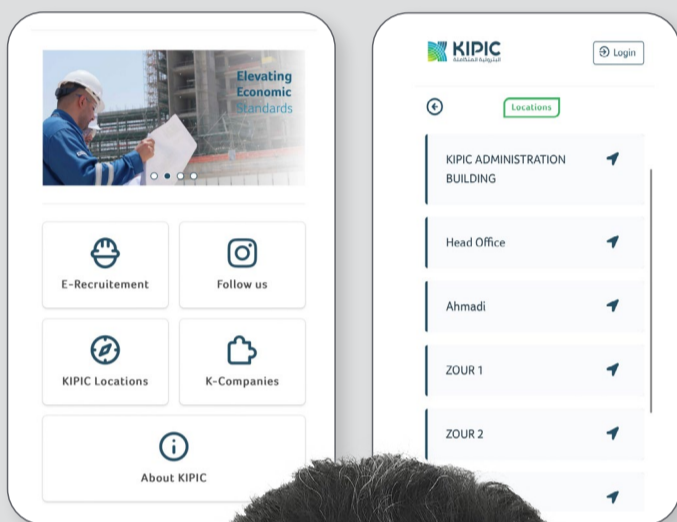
Elevating Economic Standards

E-Recruitement

Follow us

KIPIC Locations

K-Companies

About KIPIC

KIPIC
البترولية المتكاملة

Login

Locations

KIPIC ADMINISTRATION BUILDING

Head Office

Ahmadi

ZOUR 1

ZOUR 2